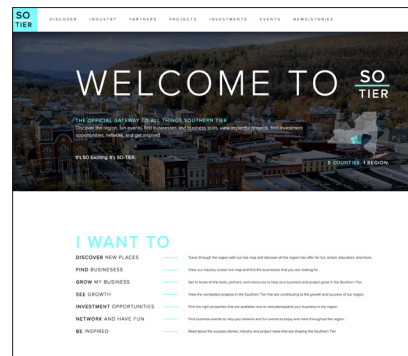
SO TIER

DISCOVER INDUSTRY PARTNERS PROJECTS INVESTMENTS EVENTS NEWS/STORIES

WELCOME TO SO TIER

THE OFFICIAL GATEWAY TO ALL THINGS SOUTHERN TIER

Discover the region, fun events, find businesses and business tools, view impactful projects, find investment opportunities, network, and get inspired!

It's SO Exciting. It's SO-TIER.

8 COUNTIES. 1 REGION.

I WANT TO

DISCOVER NEW PLACES — Travel through the region with our live map and discover all the region has offer for fun, action, education, and more.

FIND BUSINESSES — View our industry cluster live map and find the businesses that you are looking for.

GROW MY BUSINESS — Get to know all the tools, partners, and resources to help your business and project grow in the Southern Tier.

SEE GROWTH — View the completed projects in the Southern Tier that are contributing to the growth and success of our region.

INVESTMENT OPPORTUNITIES — Find the right properties that are available now to relocate/expand your business in the region.

NETWORK AND HAVE FUN — Find business events to help you network and fun events to enjoy and relax throughout the region.

BE INSPIRED — Read about the success stories, industry and project news that are shaping the Southern Tier.